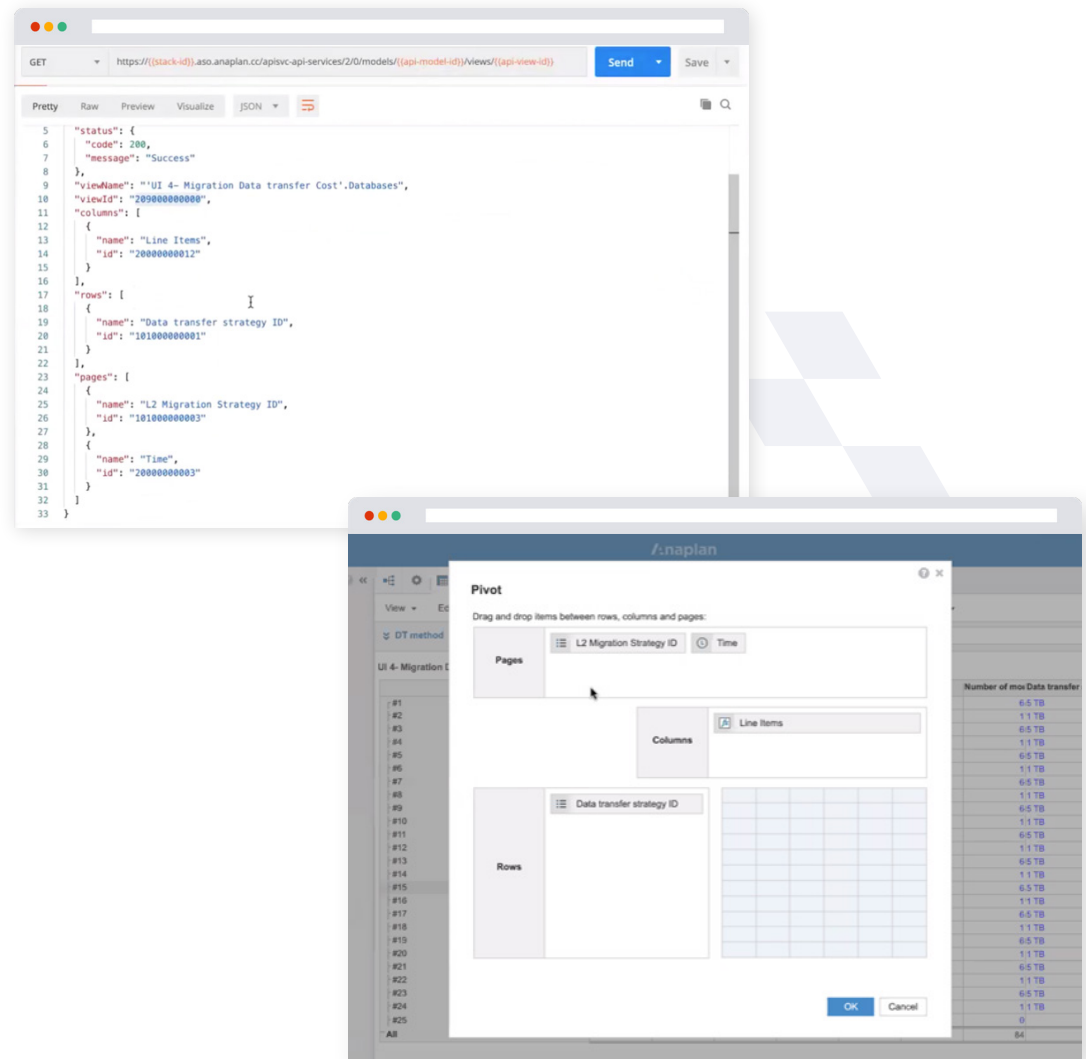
GET https://{{stack-id}}.aso.anaplan.cc/apisvc-api-services/2/0/models/{{api-model-id}}/views/{{api-view-id}} Send Save

Pretty Raw Preview Visualize JSON

5 "status": {
6 "code": 200,
7 "message": "Success"
8 },
9 "viewName": "'UI 4- Migration Data transfer Cost'.Databases",
10 "viewId": "209000000000",
11 "columns": [
12 {
13 "name": "Line Items",
14 "id": "20000000012"
15 }
16 ],
17 "rows": [
18 {
19 "name": "Data transfer strategy ID",
20 "id": "101000000001"
21 }
22 ],
23 "pages": [
24 {
25 "name": "L2 Migration Strategy ID",
26 "id": "101000000003"
27 },
28 {
29 "name": "Time",
30 "id": "20000000003"
31 }
32 ]
33 }

/:naplan

View Ec

DT method

UI 4- Migration D

Number of mo Data transfer

#1 6.5 TB
#2 1.1 TB
#3 6.5 TB
#4 1.1 TB
#5 6.5 TB
#6 1.1 TB
#7 6.5 TB
#8 1.1 TB
#9 6.5 TB
#10 1.1 TB
#11 6.5 TB
#12 1.1 TB
#13 6.5 TB
#14 1.1 TB
#15 6.5 TB
#16 1.1 TB
#17 6.5 TB
#18 1.1 TB
#19 6.5 TB
#20 1.1 TB
#21 6.5 TB
#22 1.1 TB
#23 6.5 TB
#24 1.1 TB
#25 0
All 84

Pivot

Drag and drop items between rows, columns and pages:

Pages L2 Migration Strategy ID Time

Columns Line Items

Rows Data transfer strategy ID

OK Cancel